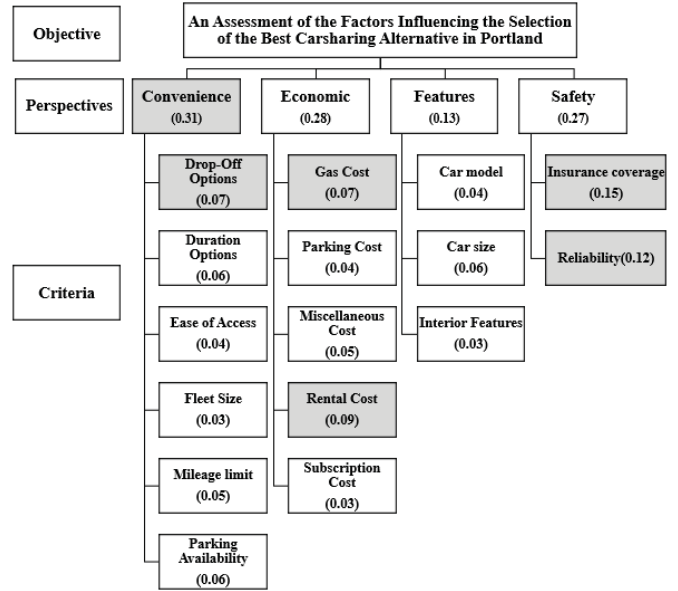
Objective

An Assessment of the Factors Influencing the Selection of the Best Carsharing Alternative in Portland

Perspectives

Convenience (0.31)

Economic (0.28)

Features (0.13)

Safety (0.27)

Criteria

Drop-Off Options (0.07)

Duration Options (0.06)

Ease of Access (0.04)

Fleet Size (0.03)

Mileage limit (0.05)

Parking Availability (0.06)

Gas Cost (0.07)

Parking Cost (0.04)

Miscellaneous Cost (0.05)

Rental Cost (0.09)

Subscription Cost (0.03)

Car model (0.04)

Car size (0.06)

Interior Features (0.03)

Insurance coverage (0.15)

Reliability(0.12)